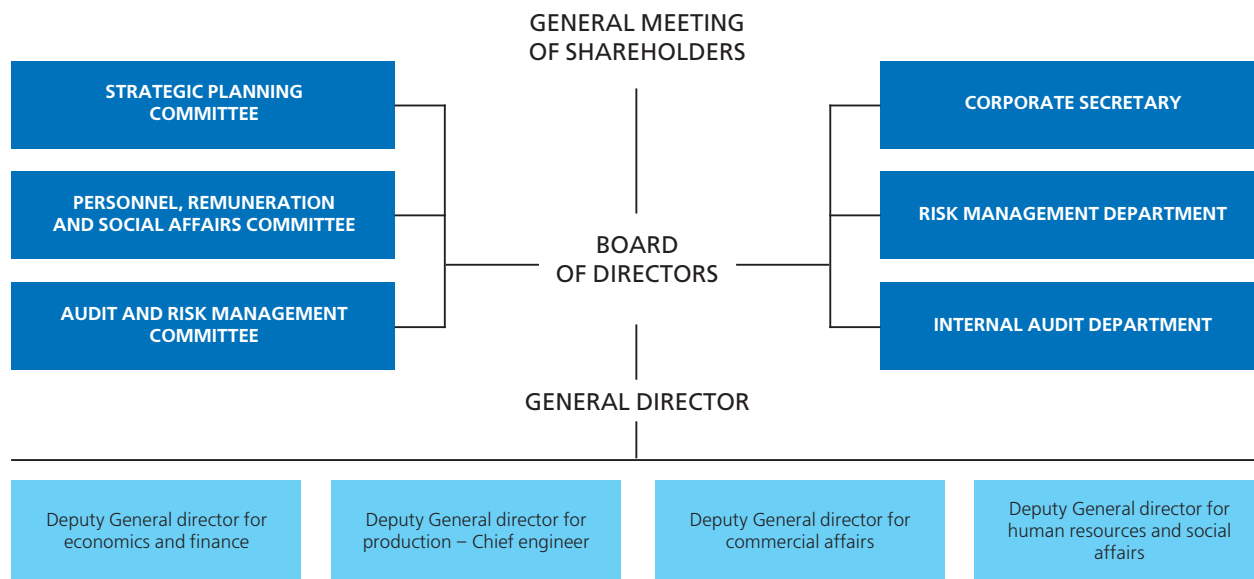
GENERAL MEETING OF SHAREHOLDERS

STRATEGIC PLANNING COMMITTEE

PERSONNEL, REMUNERATION AND SOCIAL AFFAIRS COMMITTEE

AUDIT AND RISK MANAGEMENT COMMITTEE

BOARD OF DIRECTORS

CORPORATE SECRETARY

RISK MANAGEMENT DEPARTMENT

INTERNAL AUDIT DEPARTMENT

GENERAL DIRECTOR

Deputy General director for economics and finance

Deputy General director for production – Chief engineer

Deputy General director for commercial affairs

Deputy General director for human resources and social affairs